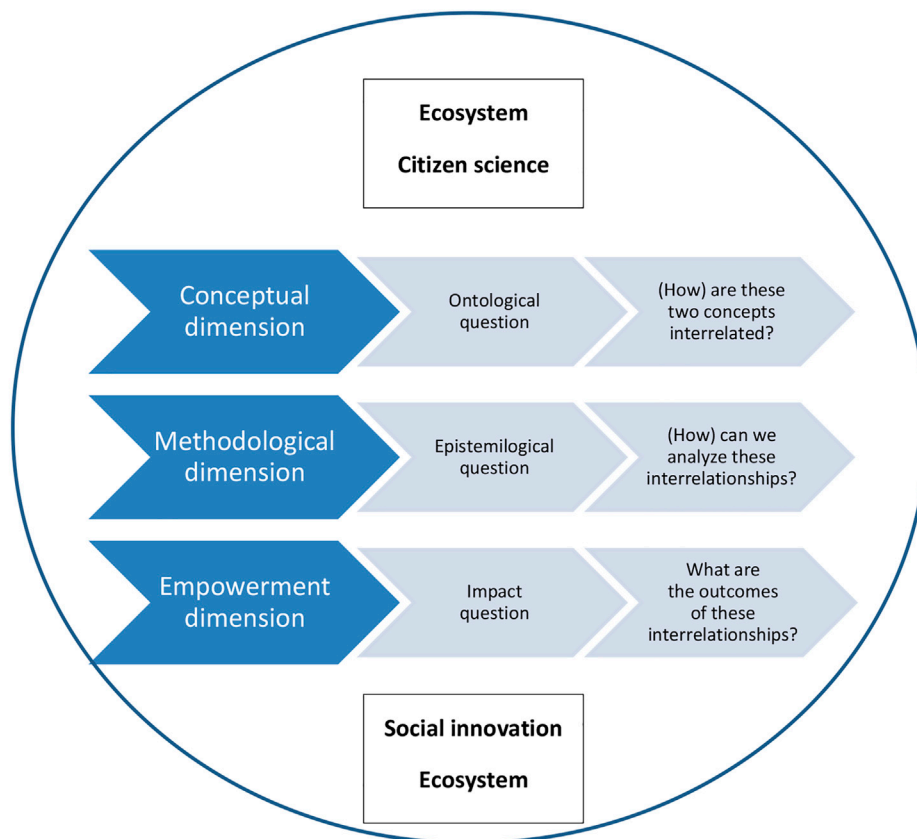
Ecosystem

Citizen science

Conceptual dimension

Ontological question

(How) are these two concepts interrelated?

Methodological dimension

Epistemilogical question

(How) can we analyze these interrelationships?

Empowerment dimension

Impact question

What are the outcomes of these interrelationships?

Social innovation

Ecosystem